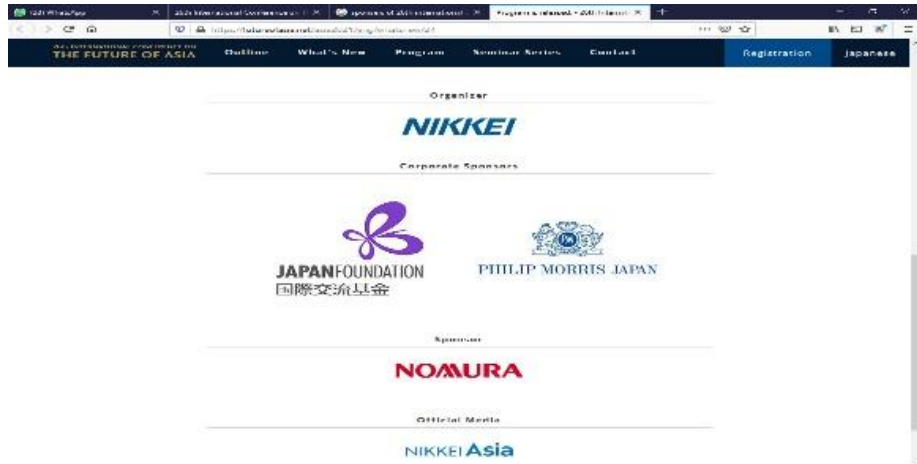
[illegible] WhatsApp | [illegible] International Conference on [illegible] | Sponsors of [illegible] | Program & Interest • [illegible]

THE FUTURE OF ASIA

Outline What's New Program Seminar Series Contact Registration Japanese

Organizer

NIKKEI

Corporate Sponsors

JAPANFOUNDATION
国際交流基金

PHILIP MORRIS JAPAN

Sponsor

NOMURA

Official Media

NIKKEI Asia